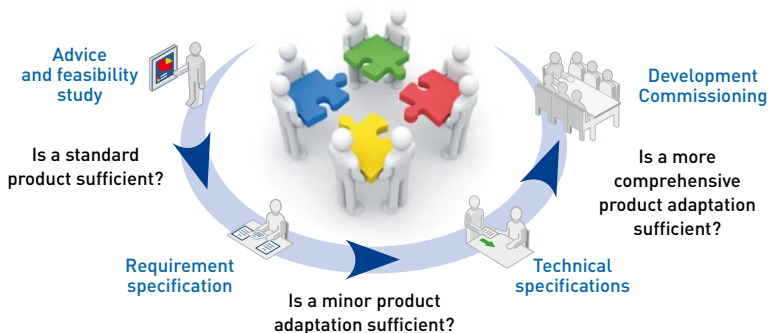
Advice and feasibility study

Development Commissioning

Is a standard product sufficient?

Is a more comprehensive product adaptation sufficient?

Requirement specification

Technical specifications

Is a minor product adaptation sufficient?